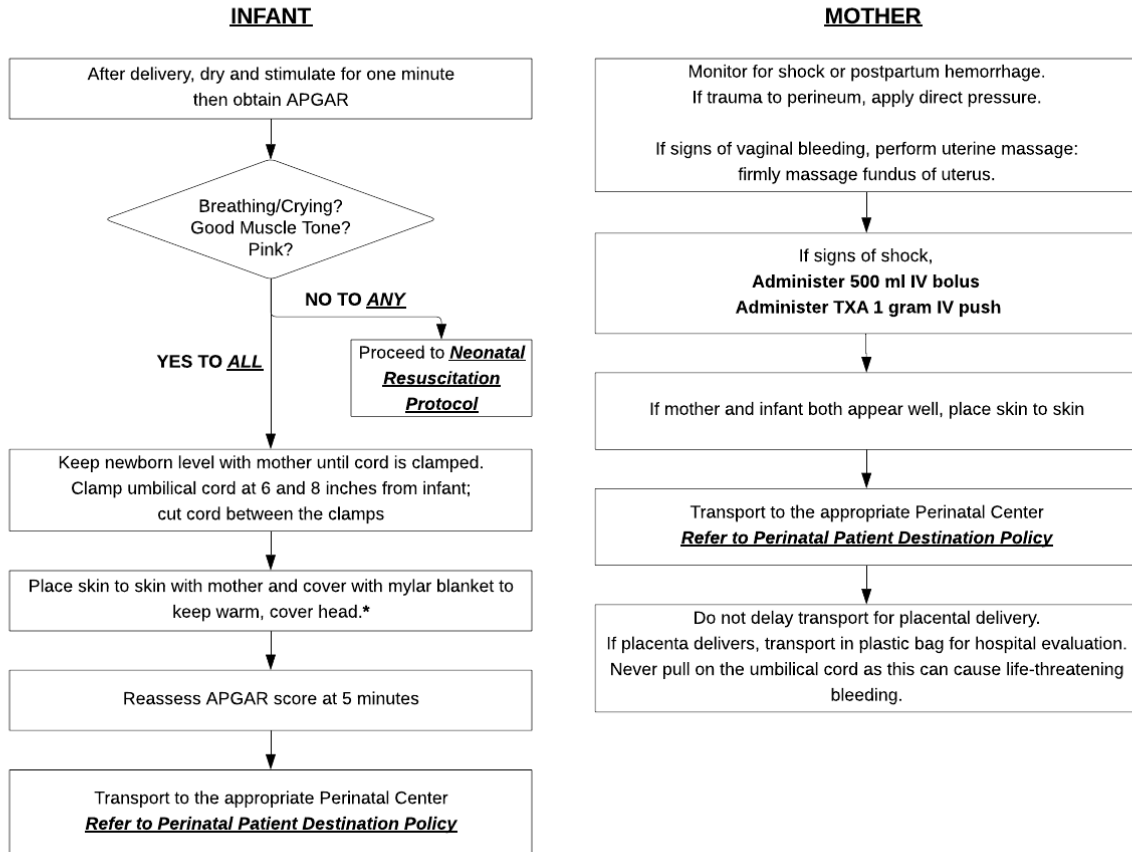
INFANT

After delivery, dry and stimulate for one minute then obtain APGAR

Breathing/Crying? Good Muscle Tone? Pink?

NO TO ANY

Proceed to Neonatal Resuscitation Protocol

YES TO ALL

Keep newborn level with mother until cord is clamped. Clamp umbilical cord at 6 and 8 inches from infant; cut cord between the clamps

Place skin to skin with mother and cover with mylar blanket to keep warm, cover head.*

Reassess APGAR score at 5 minutes

Transport to the appropriate Perinatal Center
Refer to Perinatal Patient Destination Policy

MOTHER

Monitor for shock or postpartum hemorrhage. If trauma to perineum, apply direct pressure.

If signs of vaginal bleeding, perform uterine massage: firmly massage fundus of uterus.

If signs of shock,
Administer 500 ml IV bolus
Administer TXA 1 gram IV push

If mother and infant both appear well, place skin to skin

Transport to the appropriate Perinatal Center
Refer to Perinatal Patient Destination Policy

Do not delay transport for placental delivery. If placenta delivers, transport in plastic bag for hospital evaluation. Never pull on the umbilical cord as this can cause life-threatening bleeding.